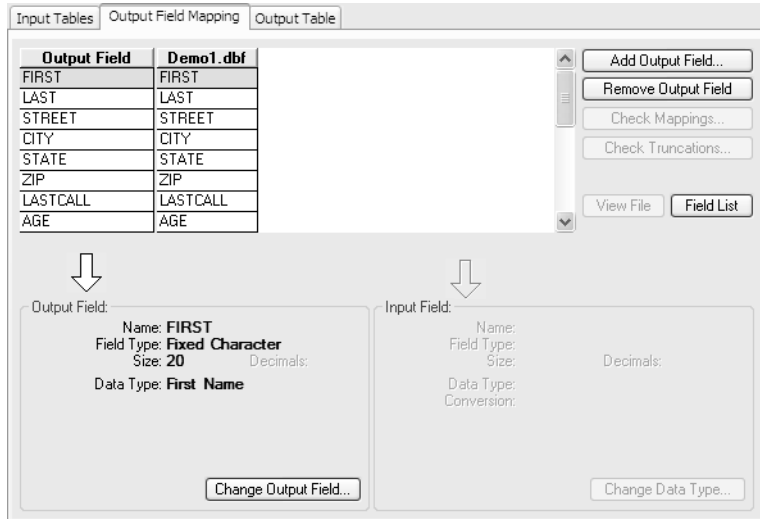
Input Tables | Output Field Mapping | Output Table

| Output Field | Demo1.dbf |
|---|---|
| FIRST | FIRST |
| LAST | LAST |
| STREET | STREET |
| CITY | CITY |
| STATE | STATE |
| ZIP | ZIP |
| LASTCALL | LASTCALL |
| AGE | AGE |

Add Output Field...
Remove Output Field
Check Mappings...
Check Truncations...
View File
Field List

Output Field:
Name: FIRST
Field Type: Fixed Character
Size: 20 Decimals:
Data Type: First Name
Change Output Field...

Input Field:
Name:
Field Type:
Size: Decimals:
Data Type:
Conversion:
Change Data Type...